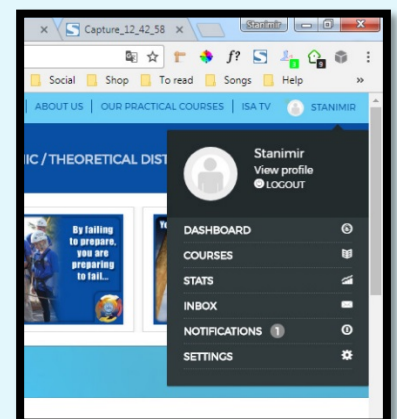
Capture_12_42_58

Stanimir

Social Shop To read Songs Help »

ABOUT US | OUR PRACTICAL COURSES | ISA TV | STANIMIR

IC / THEORETICAL DIST

By failing to prepare, you are preparing to fail...

Stanimir
View profile
LOGOUT

DASHBOARD
COURSES
STATS
INBOX
NOTIFICATIONS 1
SETTINGS